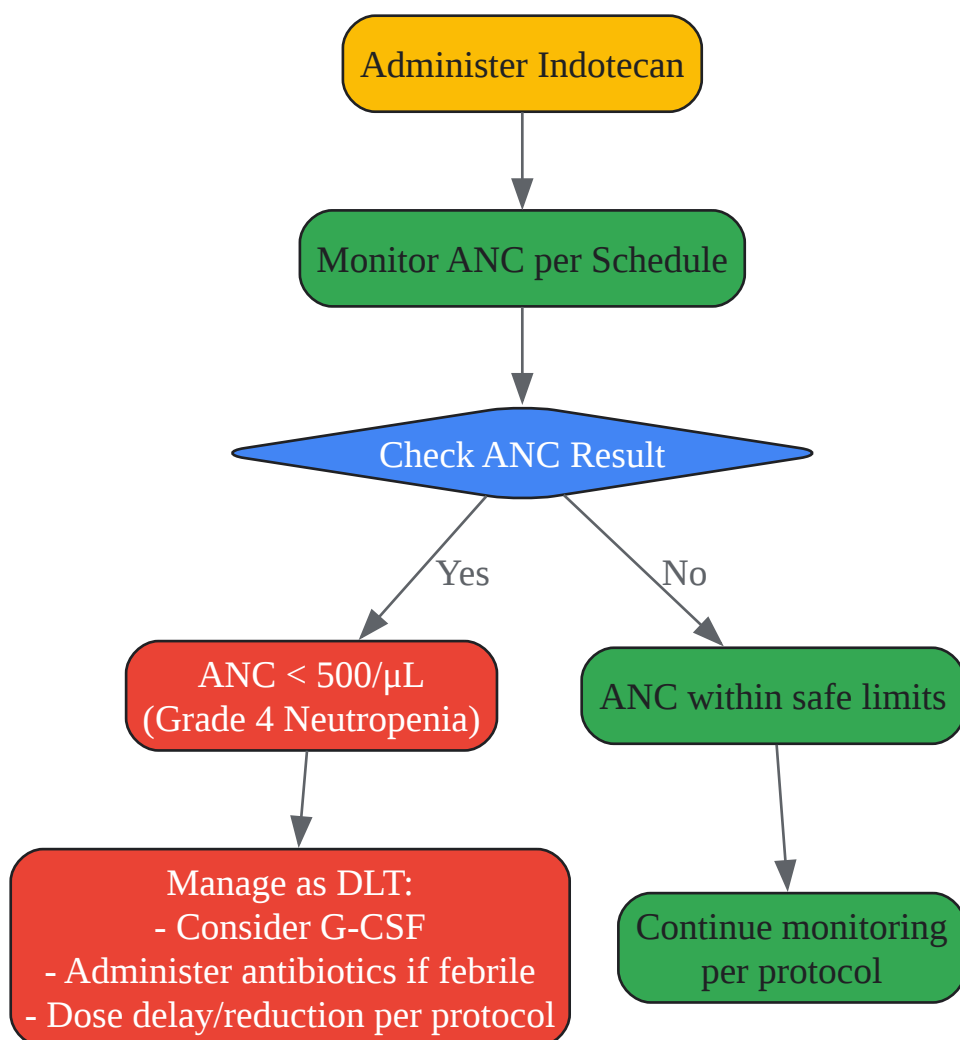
Administer Indotecan

Monitor ANC per Schedule

Check ANC Result

Yes

No

ANC < 500/µL
(Grade 4 Neutropenia)

ANC within safe limits

Manage as DLT:
- Consider G-CSF
- Administer antibiotics if febrile
- Dose delay/reduction per protocol

Continue monitoring per protocol